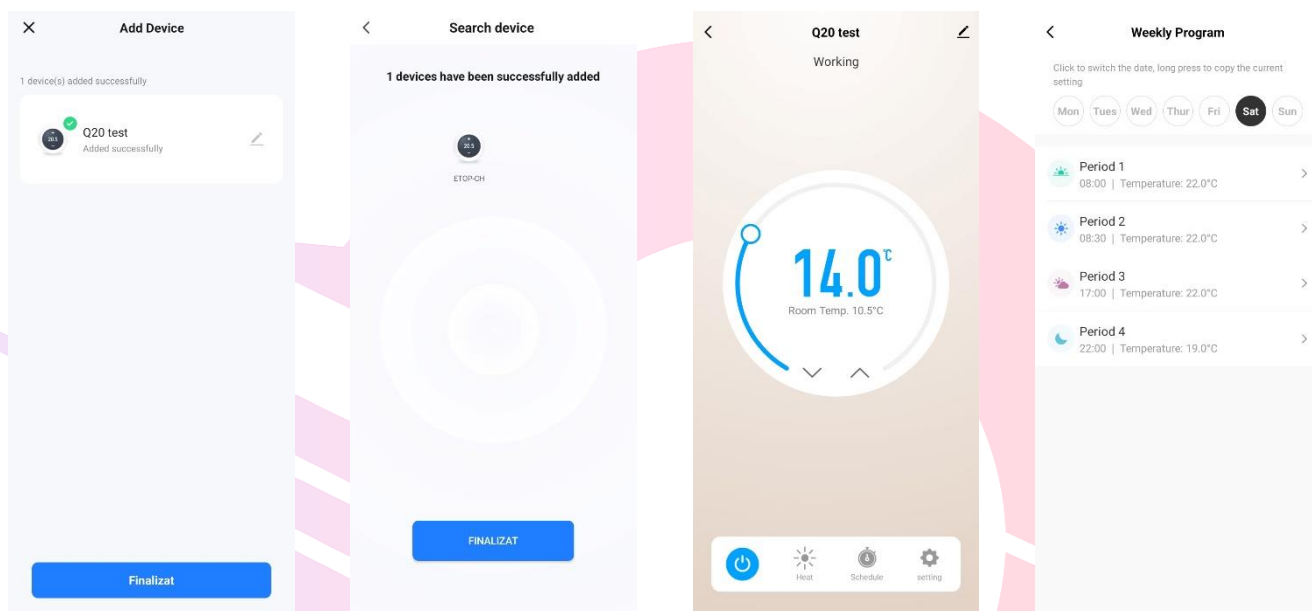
Add Device

1 device(s) added successfully

20.5

Q20 test
Added successfully

Finalizat

Search device

1 devices have been successfully added

20.5

ETOP-CH

FINALIZAT

Q20 test

Working

14.0℃

Room Temp. 10.5°C

Heat

Schedule

setting

Weekly Program

Click to switch the date, long press to copy the current setting

Mon Tues Wed Thur Fri Sat Sun

Period 1
08:00 | Temperature: 22.0°C

Period 2
08:30 | Temperature: 22.0°C

Period 3
17:00 | Temperature: 22.0°C

Period 4
22:00 | Temperature: 19.0°C